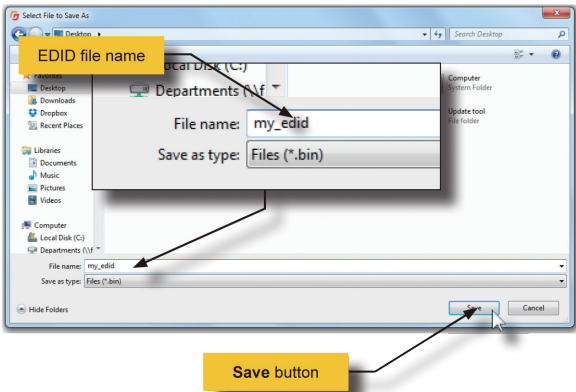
Select File to Save As

Desktop

Search Desktop

EDID file name

Local Disk (C:)

Departments (\\f

File name: my_edid

Save as type: Files (*.bin)

Favorites

Desktop

Downloads

Dropbox

Recent Places

Libraries

Documents

Music

Pictures

Videos

Computer

Local Disk (C:)

Departments (\\f

Computer
System Folder

Update tool
File folder

File name: my_edid

Save as type: Files (*.bin)

Hide Folders

Save

Cancel

Save button